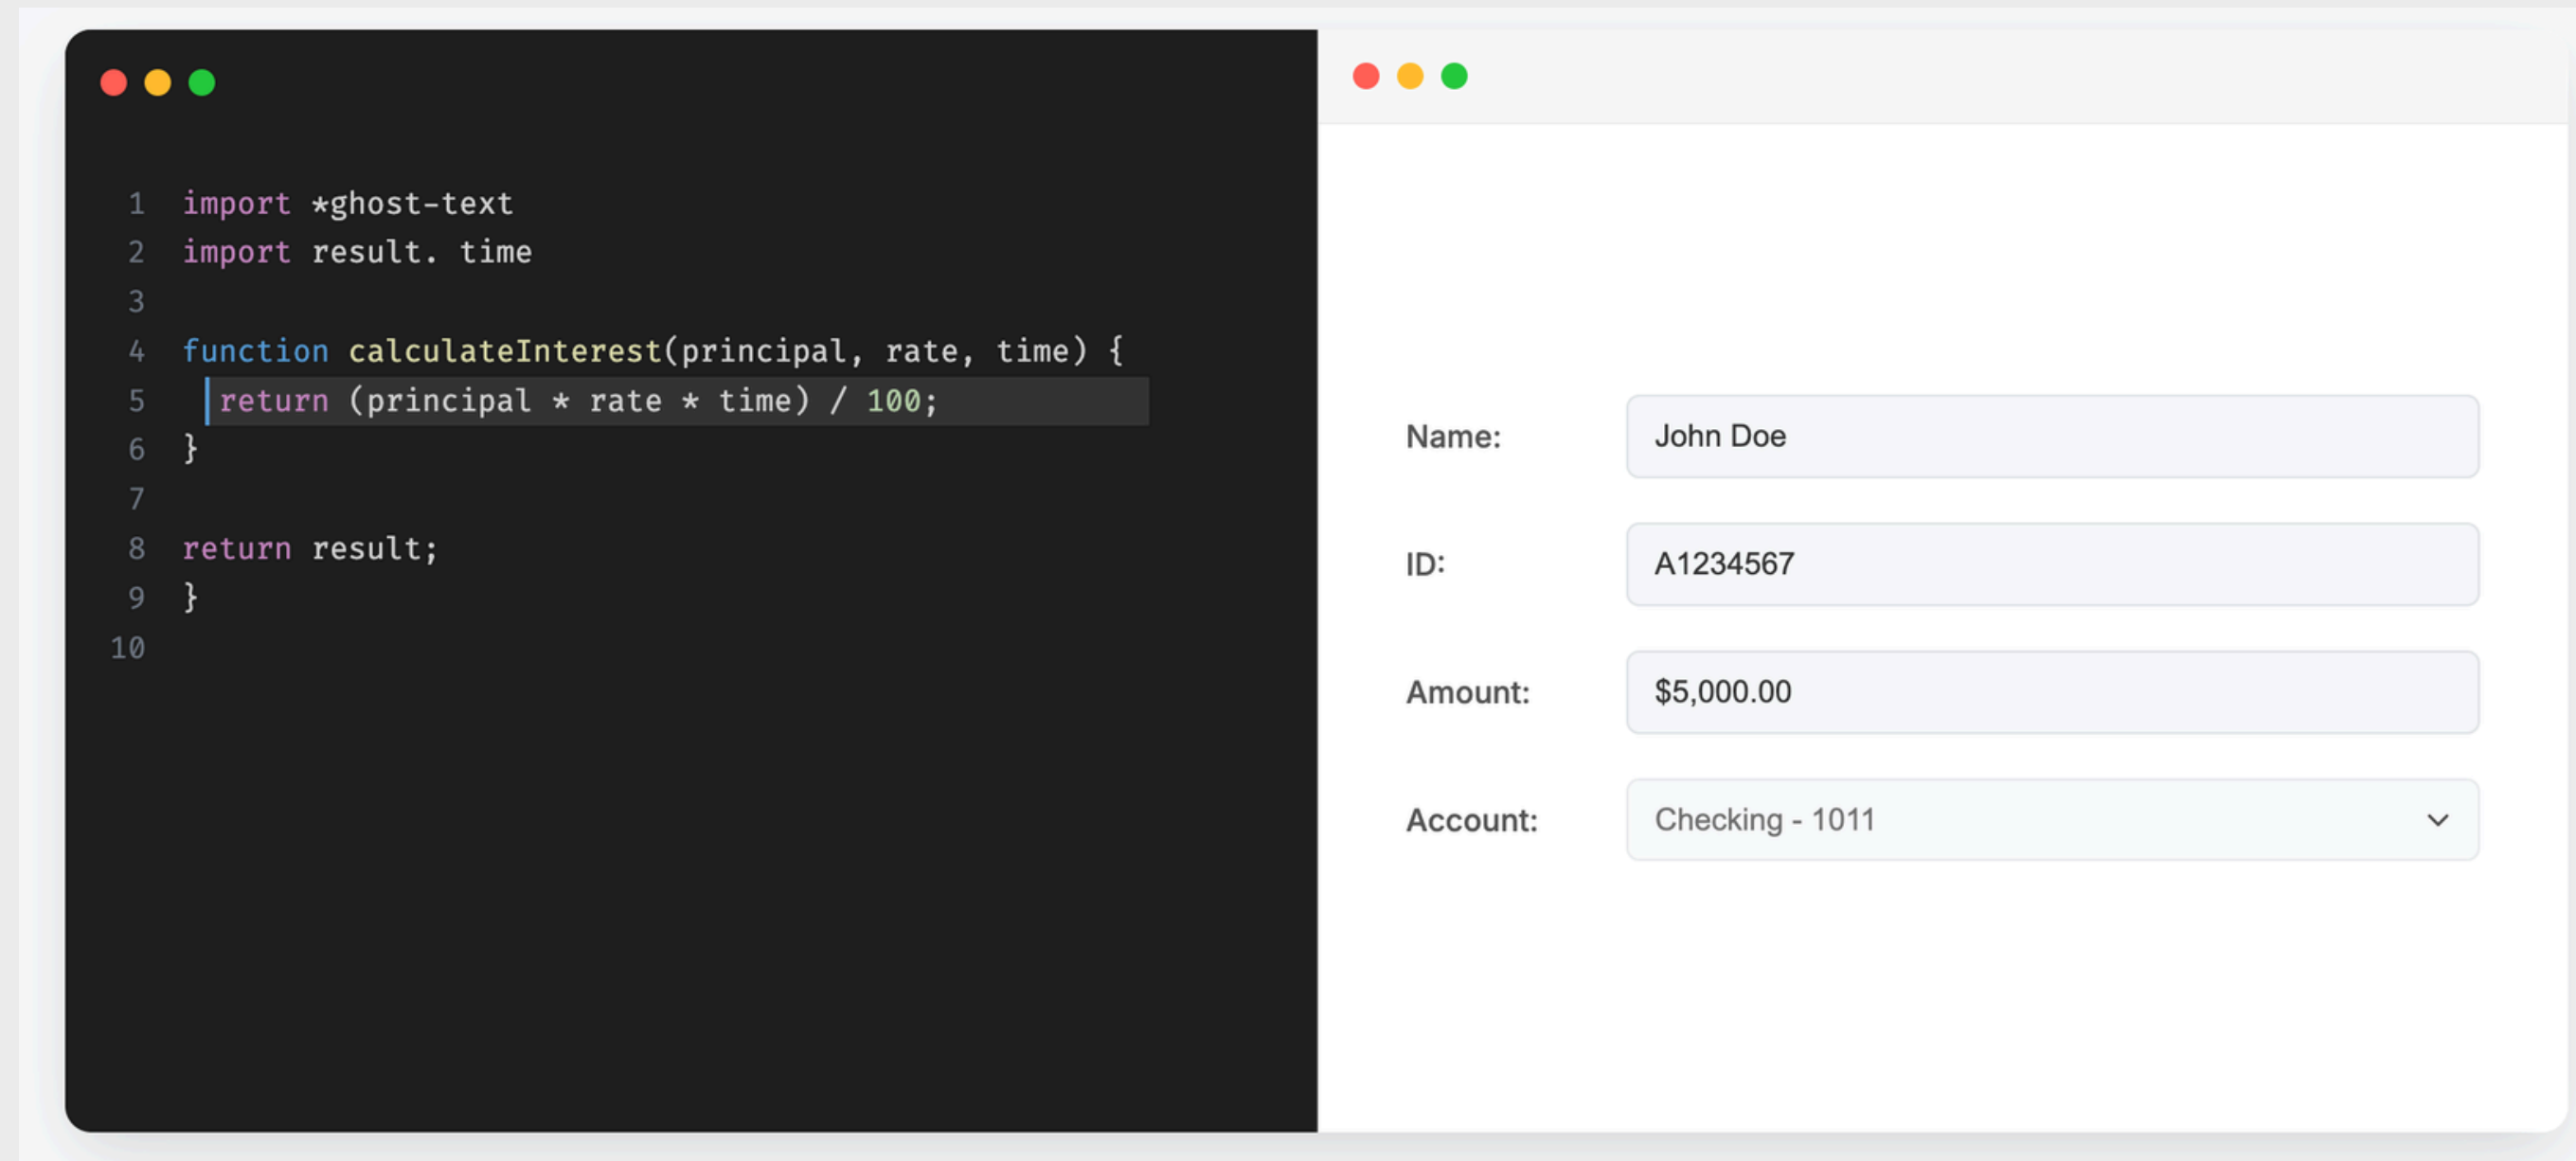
1 import *ghost-text
2 import result. time
3
4 function calculateInterest(principal, rate, time) {
5 return (principal * rate * time) / 100;
6 }
7
8 return result;
9 }
10

Name: John Doe

ID: A1234567

Amount: $5,000.00

Account: Checking - 1011